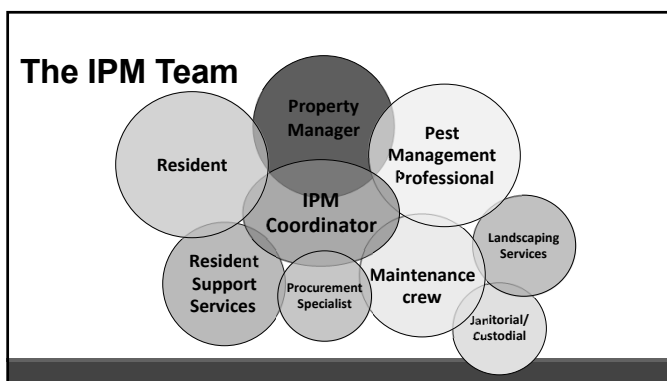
The IPM Team

Property Manager

Resident

Pest Management Professional

IPM Coordinator

Resident Support Services

Procurement Specialist

Maintenance crew

Landscaping Services

Janitorial/ Custodial